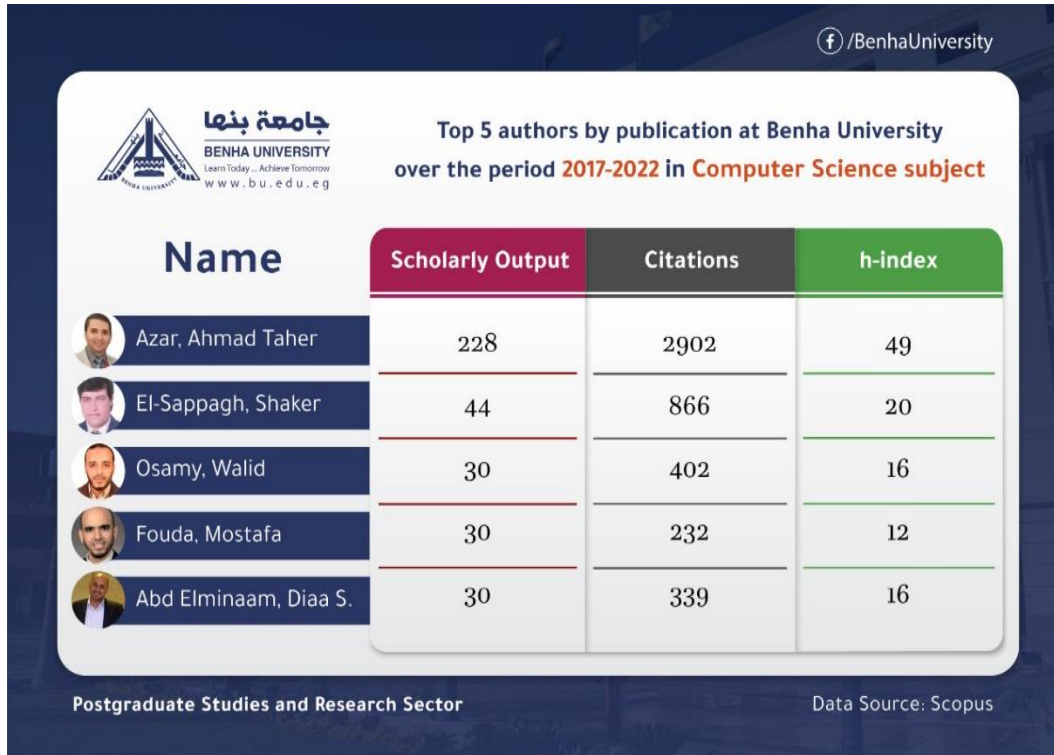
/BenhaUniversity

جامعة بنها
BENHA UNIVERSITY
Learn Today ... Achieve Tomorrow
www.bu.edu.eg
BENHA UNIVERSITY

Top 5 authors by publication at Benha University over the period 2017-2022 in Computer Science subject

| Name | Scholarly Output | Citations | h-index |
|---|---|---|---|
| Azar, Ahmad Taher | 228 | 2902 | 49 |
| El-Sappagh, Shaker | 44 | 866 | 20 |
| Osamy, Walid | 30 | 402 | 16 |
| Fouda, Mostafa | 30 | 232 | 12 |
| Abd Elminaam, Diaa S. | 30 | 339 | 16 |

Postgraduate Studies and Research Sector

Data Source: Scopus